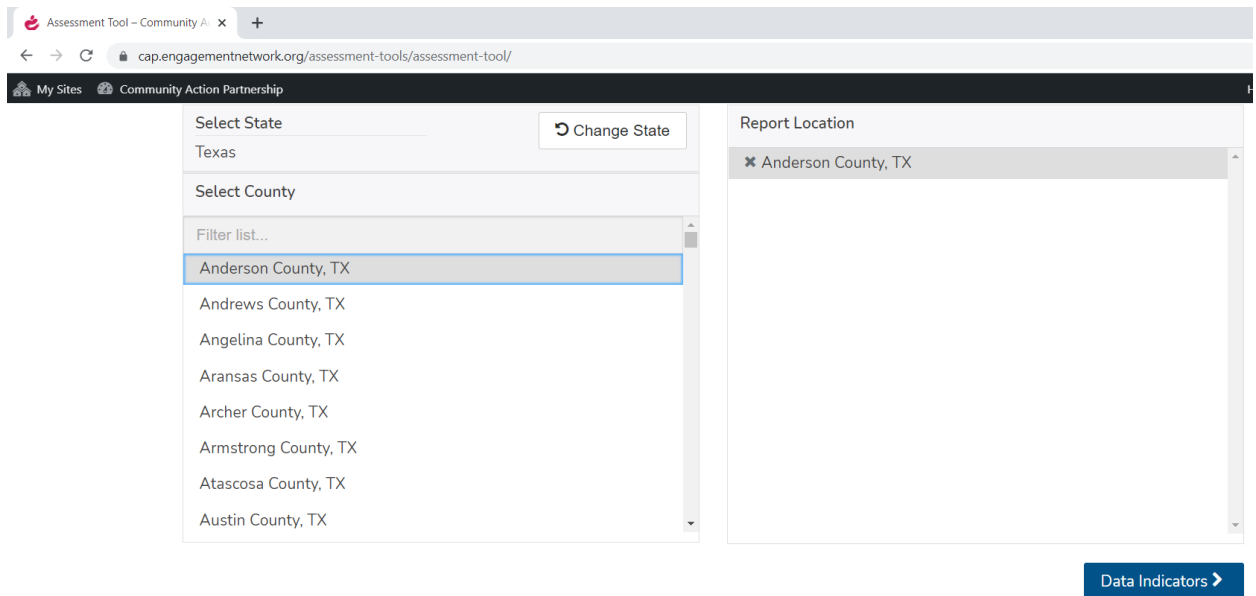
Assessment Tool – Community A ×
+
cap.engagementnetwork.org/assessment-tools/assessment-tool/
My Sites
Community Action Partnership
H

Select State
Texas
Change State
Select County
Filter list...
Anderson County, TX
Andrews County, TX
Angelina County, TX
Aransas County, TX
Archer County, TX
Armstrong County, TX
Atascosa County, TX
Austin County, TX

Report Location
✖ Anderson County, TX

Data Indicators ›